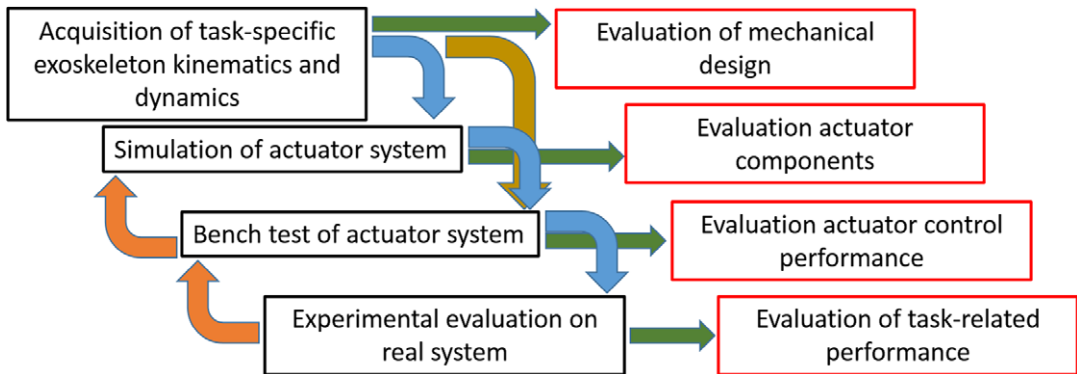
Acquisition of task-specific exoskeleton kinematics and dynamics

Evaluation of mechanical design

Simulation of actuator system

Evaluation actuator components

Bench test of actuator system

Evaluation actuator control performance

Experimental evaluation on real system

Evaluation of task-related performance